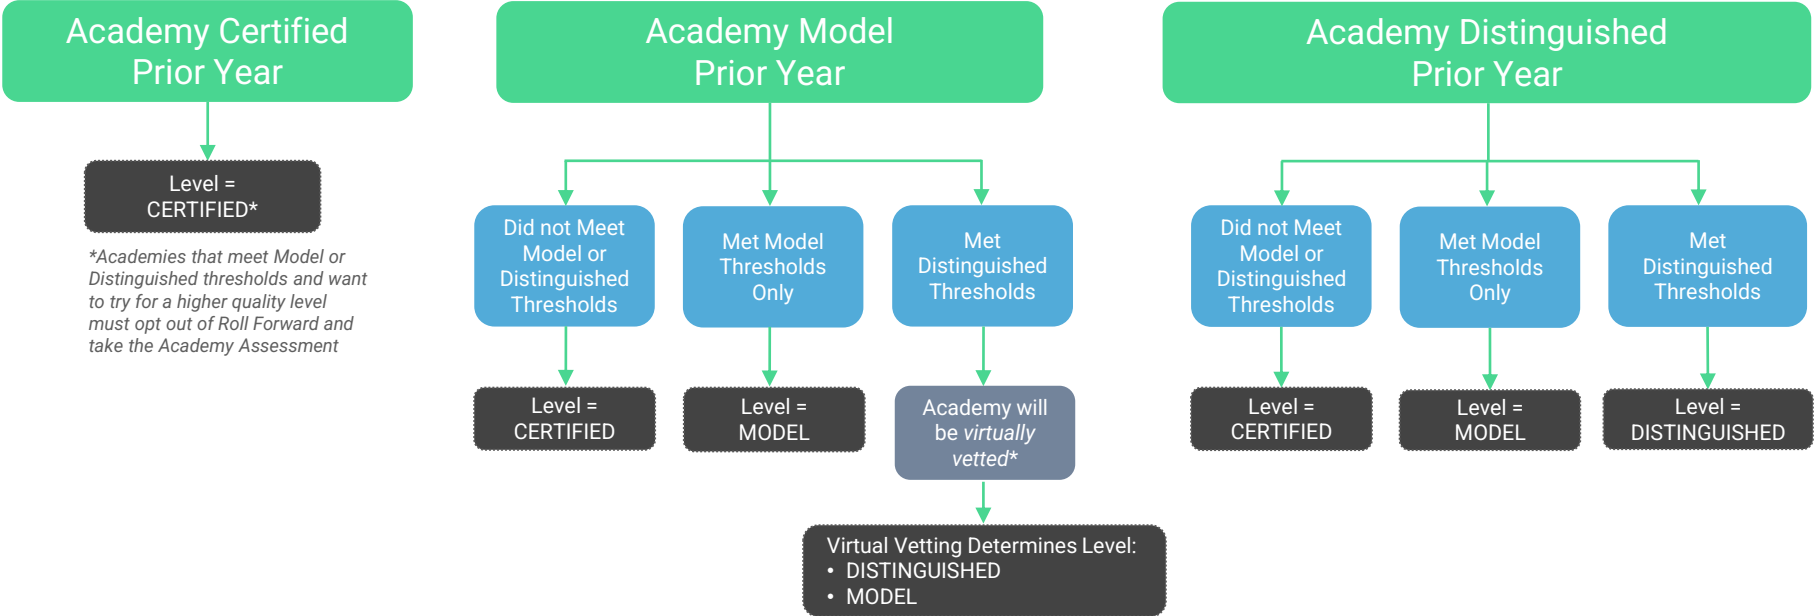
Academy Certified
Prior Year

Level =
CERTIFIED*

*Academies that meet Model or Distinguished thresholds and want to try for a higher quality level must opt out of Roll Forward and take the Academy Assessment

Academy Model
Prior Year

Did not Meet Model or Distinguished Thresholds

Level =
CERTIFIED

Met Model Thresholds Only

Level =
MODEL

Met Distinguished Thresholds

Academy will be virtually vetted*

Virtual Vetting Determines Level:
• DISTINGUISHED
• MODEL

Academy Distinguished
Prior Year

Did not Meet Model or Distinguished Thresholds

Level =
CERTIFIED

Met Model Thresholds Only

Level =
MODEL

Met Distinguished Thresholds

Level =
DISTINGUISHED